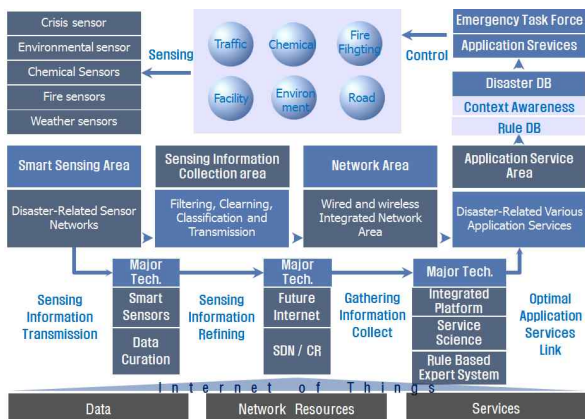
Crisis sensor
Environmental sensor
Chemical Sensors
Fire sensors
Weather sensors

Sensing

Traffic
Chemical
Fire Fihgting
Facility
Environ ment
Road

Control

Emergency Task Force
Application Srevices
Disaster DB
Context Awareness
Rule DB

Smart Sensing Area
Disaster-Related Sensor Networks

Sensing Information Collection area
Filtering, Clearning, Classification and Transmission

Network Area
Wired and wireless Integrated Network Area

Application Service Area
Disaster-Related Various Application Services

Sensing Information Transmission

Major Tech.
Smart Sensors
Data Curation

Sensing Information Refining

Major Tech.
Future Internet
SDN / CR

Gathering Information Collect

Major Tech.
Integrated Platform
Service Science
Rule Based Expert System

Optimal Application Services Link

Internet of Things

Data
Network Resources
Services